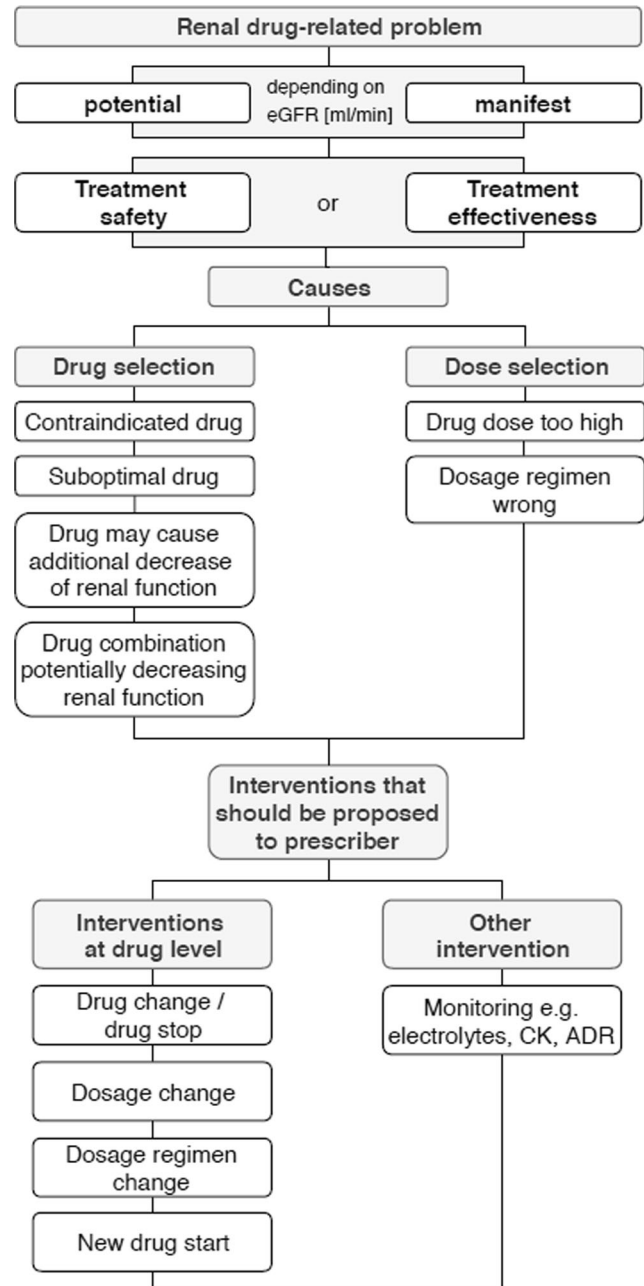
Renal drug-related problem

potential

depending on eGFR [ml/min]

manifest

Treatment safety

or

Treatment effectiveness

Causes

Drug selection

Contraindicated drug

Suboptimal drug

Drug may cause additional decrease of renal function

Drug combination potentially decreasing renal function

Dose selection

Drug dose too high

Dosage regimen wrong

Interventions that should be proposed to prescriber

Interventions at drug level

Drug change / drug stop

Dosage change

Dosage regimen change

New drug start

Other intervention

Monitoring e.g. electrolytes, CK, ADR